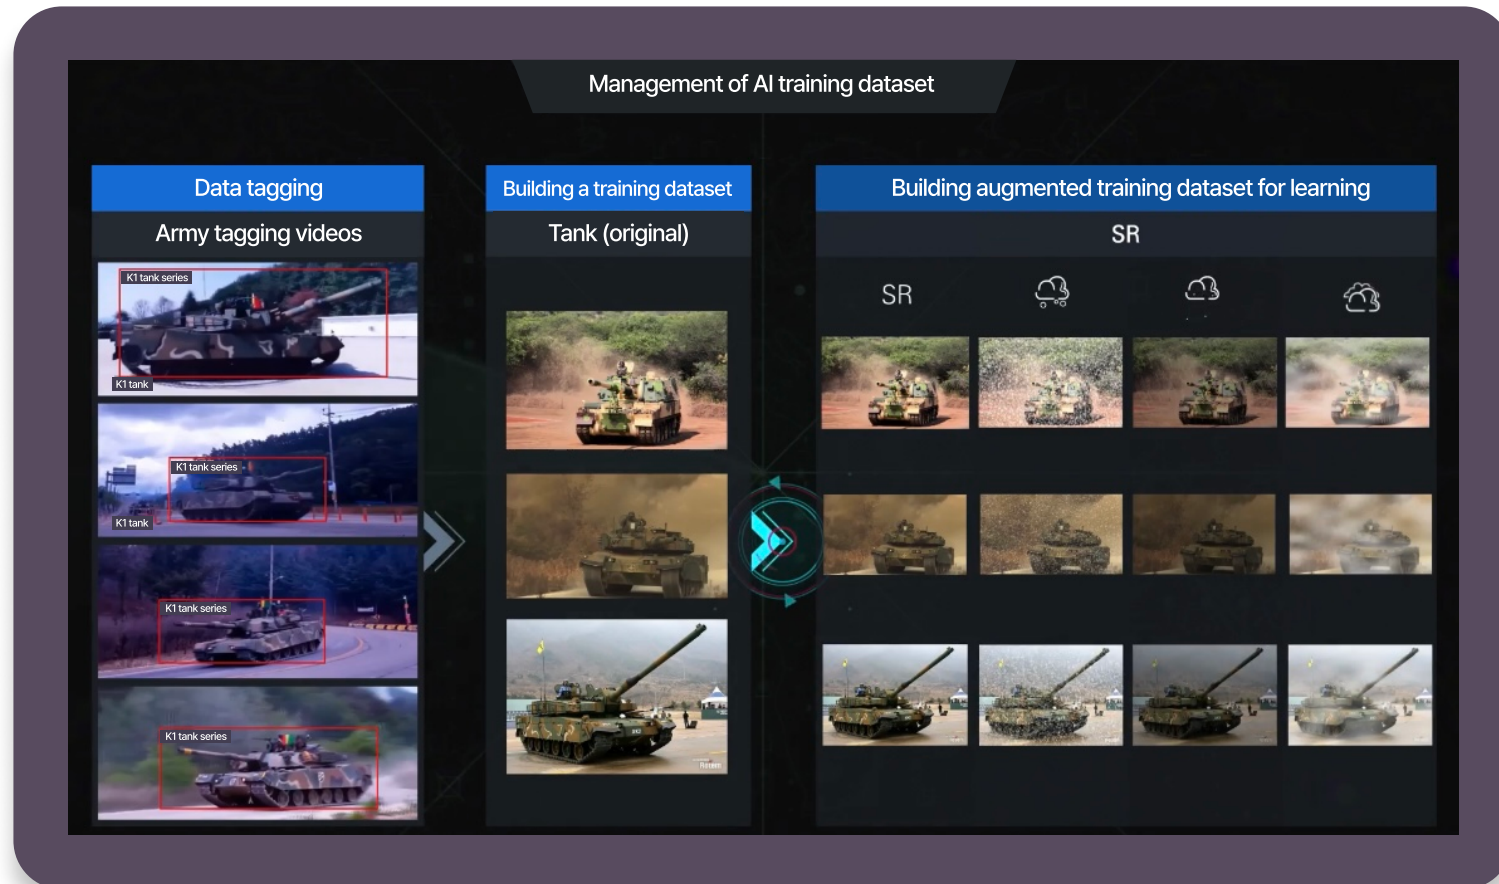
Management of AI training dataset

Data tagging

Army tagging videos

K1 tank series

K1 tank

K1 tank series

K1 tank

K1 tank series

K1 tank series

Building a training dataset

Tank (original)

Building augmented training dataset for learning

SR

SR